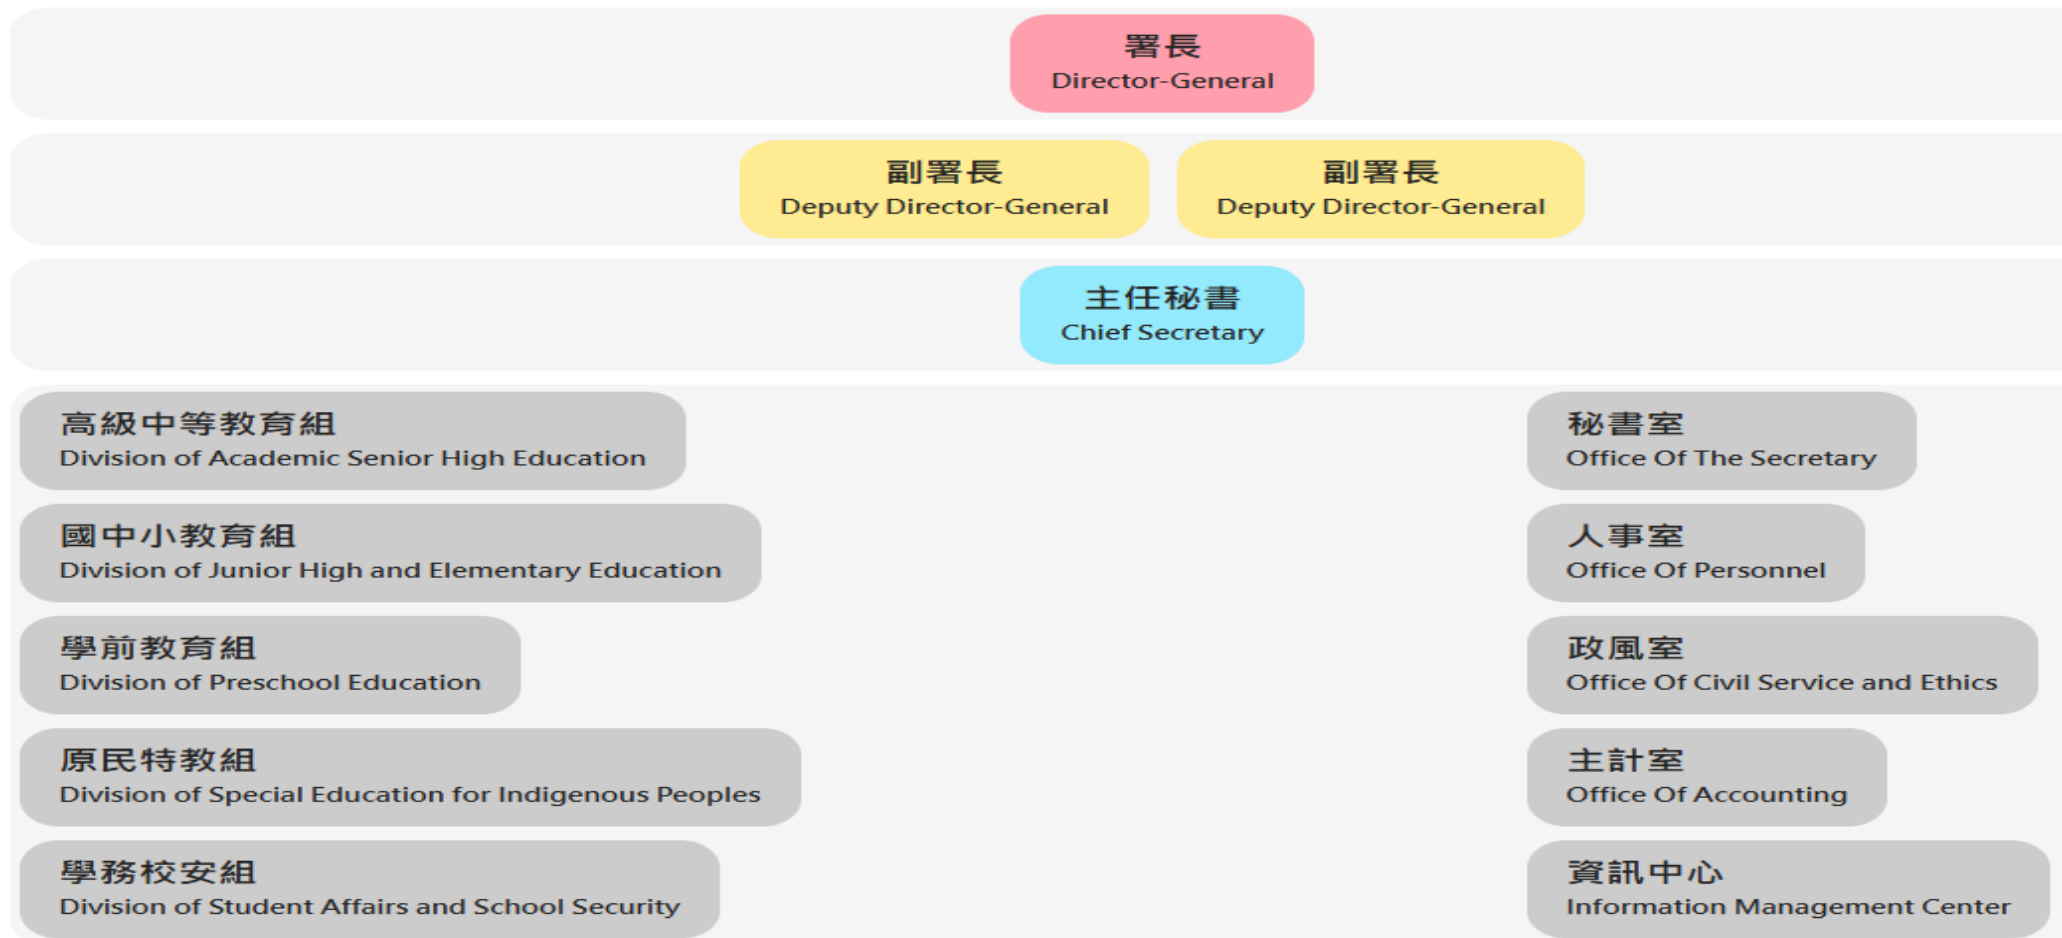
署長
Director-General

副署長
Deputy Director-General

副署長
Deputy Director-General

主任秘書
Chief Secretary

高級中等教育組
Division of Academic Senior High Education

國中小教育組
Division of Junior High and Elementary Education

學前教育組
Division of Preschool Education

原民特教組
Division of Special Education for Indigenous Peoples

學務校安組
Division of Student Affairs and School Security

秘書室
Office Of The Secretary

人事室
Office Of Personnel

政風室
Office Of Civil Service and Ethics

主計室
Office Of Accounting

資訊中心
Information Management Center